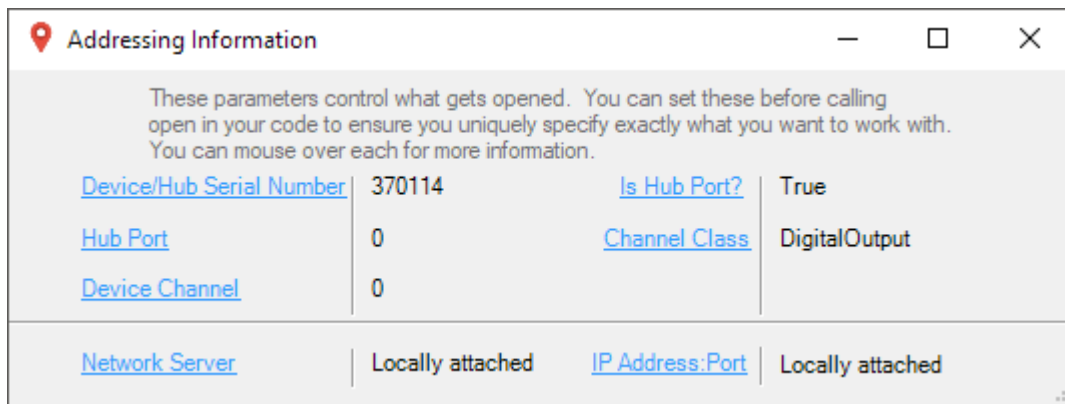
Addressing Information

These parameters control what gets opened. You can set these before calling open in your code to ensure you uniquely specify exactly what you want to work with. You can mouse over each for more information.

| | | | |
|---|---|---|---|
| Device/Hub Serial Number | 370114 | Is Hub Port? | True |
| Hub Port | 0 | Channel Class | DigitalOutput |
| Device Channel | 0 | | |

| | | | |
|---|---|---|---|
| Network Server | Locally attached | IP Address:Port | Locally attached |